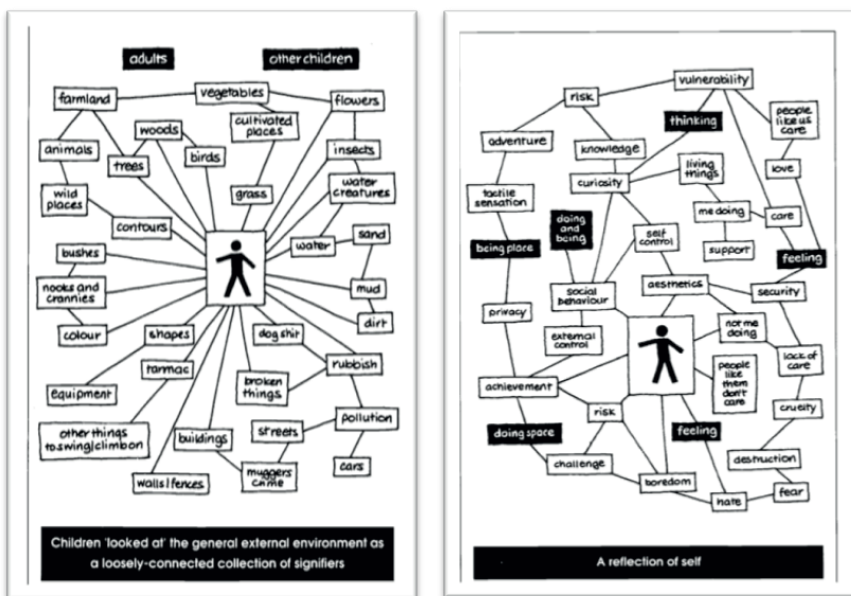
adults

other children

farmland

vegetables

flowers

woods

cultivated places

animals

trees

birds

insects

wild places

grass

water creatures

contours

water

sand

bushes

nooks and crannies

mud

dirt

colour

shapes

dog shit

rubbish

equipment

tarmac

broken things

pollution

other things to swing/climb on

buildings

streets

cars

walls/fences

muggers crime

Children 'looked at' the general external environment as a loosely-connected collection of signifiers

risk

vulnerability

thinking

people like us care

adventure

knowledge

living things

love

curiosity

tactile sensation

doing and being

me doing

care

self control

being place

support

feeling

social behaviour

aesthetics

security

privacy

external control

not me doing

lack of care

people like them don't care

achievement

risk

cruelty

doing space

feeling

destruction

challenge

boredom

fear

hate

A reflection of self